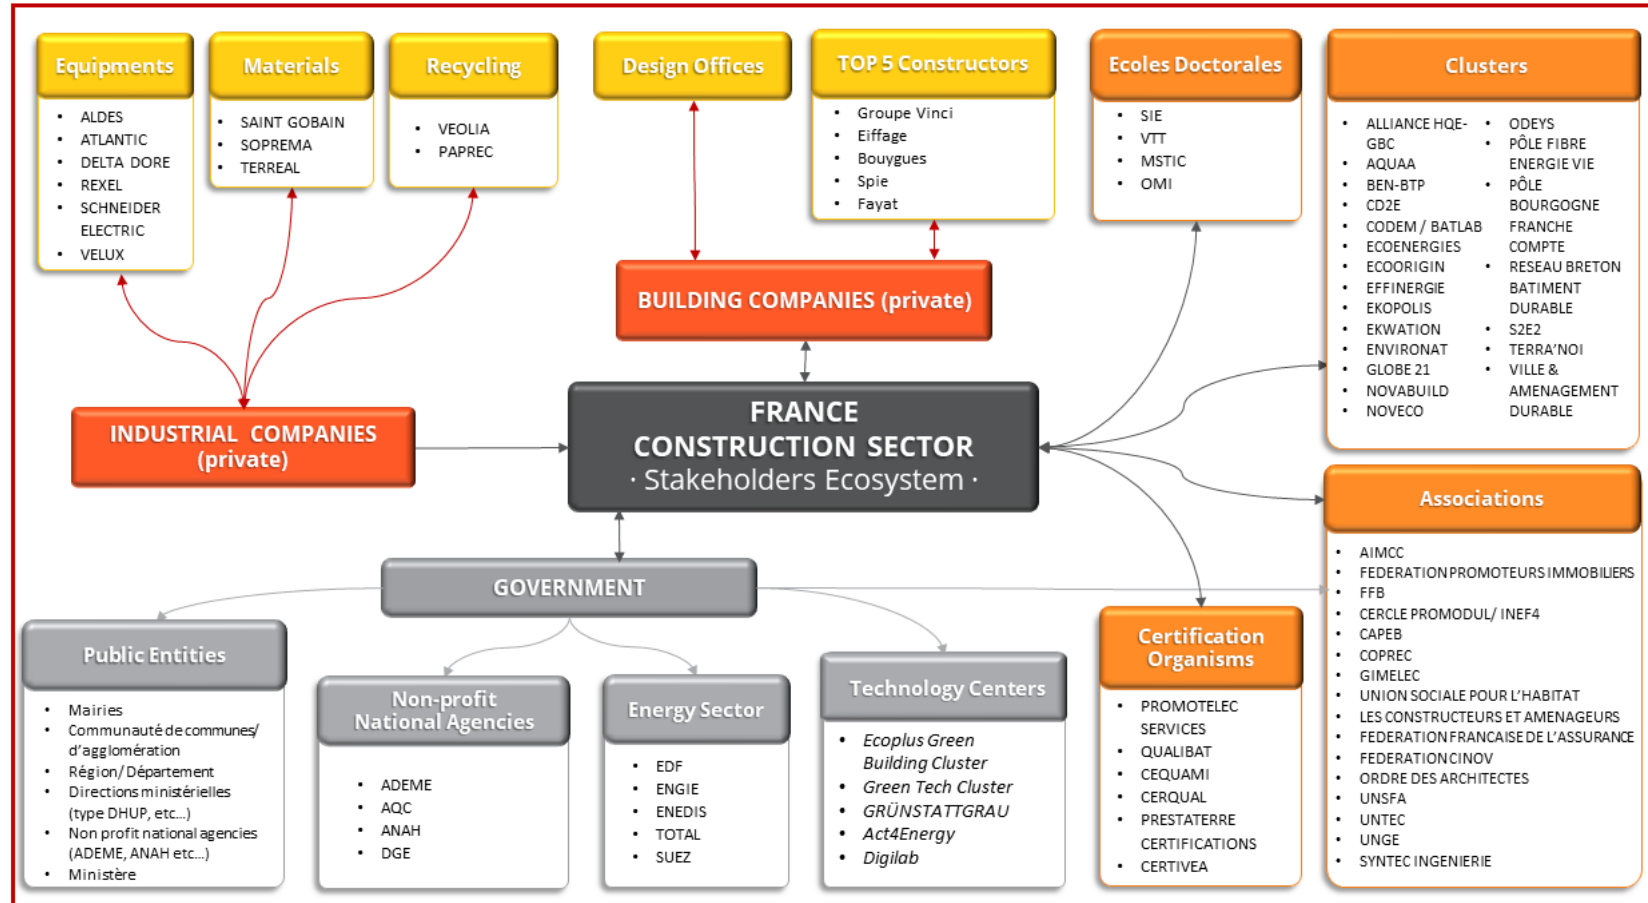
Equipments
- ALDES
- ATLANTIC
- DELTA DORE
- REXEL
- SCHNEIDER ELECTRIC
- VELUX

Materials
- SAINT GOBAIN
- SOPREMA
- TERREAL

Recycling
- VEOLIA
- PAPREC

Design Offices

TOP 5 Constructors
- Groupe Vinci
- Eiffage
- Bouygues
- Spie
- Fayat

Ecoles Doctorales
- SIE
- VTT
- MSTIC
- OMI

Clusters
- ALLIANCE HQE-GBC
- AQUAA
- BEN-BTP
- CD2E
- CODEM / BATLAB
- ECOENERGIES
- ECOORIGIN
- EFFINERGIE
- EKOPOLIS
- EKWATION
- ENVIRONAT
- GLOBE 21
- NOVABUILD
- NOVECO
- ODEYS
- PÔLE FIBRE ENERGIE VIE
- PÔLE BOURGOGNE FRANCHE COMPTE
- RESEAU BRETON BATIMENT DURABLE
- S2E2
- TERRA'NOI
- VILLE & AMENAGEMENT DURABLE

BUILDING COMPANIES (private)

INDUSTRIAL COMPANIES (private)

FRANCE CONSTRUCTION SECTOR
· Stakeholders Ecosystem ·

Associations
- AIMCC
- FEDERATION PROMOTEURS IMMOBILIERS
- FFB
- CERCLE PROMODUL/ INEF4
- CAPEB
- COPREC
- GIMELEC
- UNION SOCIALE POUR L'HABITAT
- LES CONSTRUCTEURS ET AMENAGEURS
- FEDERATION FRANCAISE DE L'ASSURANCE
- FEDERATION CINOV
- ORDRE DES ARCHITECTES
- UNSFA
- UNTEC
- UNGE
- SYNTEC INGENIERIE

GOVERNMENT

Public Entities
- Mairies
- Communauté de communes/ d'agglomération
- Région/ Département
- Directions ministérielles (type DHUP, etc...)
- Non profit national agencies (ADEME, ANAH etc...)
- Ministère

Non-profit National Agencies
- ADEME
- AQC
- ANAH
- DGE

Energy Sector
- EDF
- ENGIE
- ENEDIS
- TOTAL
- SUEZ

Technology Centers
- Ecoplus Green Building Cluster
- Green Tech Cluster
- GRÜNSTATTGRAU
- Act4Energy
- Digilab

Certification Organisms
- PROMOTELEC SERVICES
- QUALIBAT
- CEQUAMI
- CERQUAL
- PRESTATERRE CERTIFICATIONS
- CERTIVEA